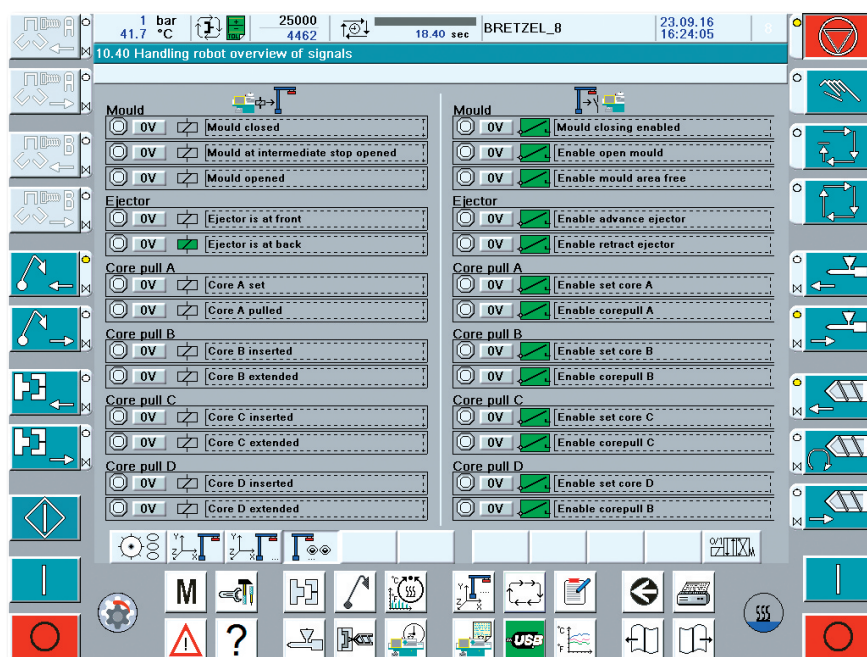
1 bar
41.7 °C

25000
4462

18.40 sec

BRETZEL_8

23.09.16
16:24:05

10.40 Handling robot overview of signals

Mould
0V Mould closed
0V Mould at intermediate stop opened
0V Mould opened

Ejector
0V Ejector is at front
0V Ejector is at back

Core pull A
0V Core A set
0V Core A pulled

Core pull B
0V Core B inserted
0V Core B extended

Core pull C
0V Core C inserted
0V Core C extended

Core pull D
0V Core D inserted
0V Core D extended

Mould
0V Mould closing enabled
0V Enable open mould
0V Enable mould area free

Ejector
0V Enable advance ejector
0V Enable retract ejector

Core pull A
0V Enable set core A
0V Enable corepull A

Core pull B
0V Enable set core B
0V Enable corepull B

Core pull C
0V Enable set core C
0V Enable corepull C

Core pull D
0V Enable set core D
0V Enable corepull B

M

?

USB